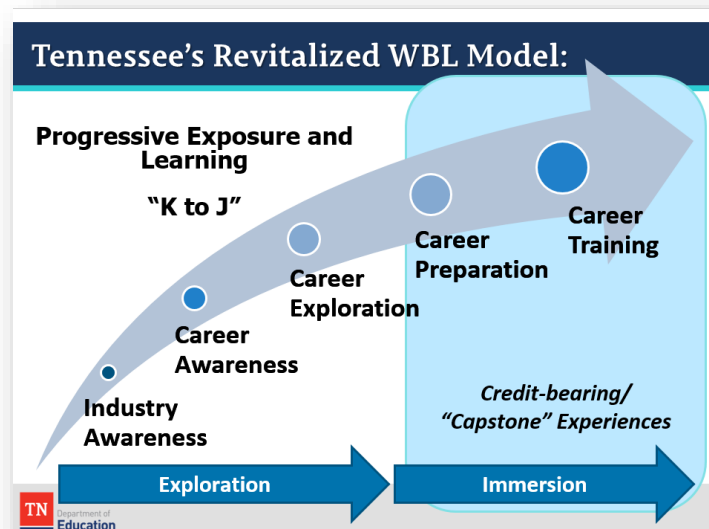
Tennessee's Revitalized WBL Model:

Progressive Exposure and Learning

"K to J"

Industry Awareness

Career Awareness

Career Exploration

Career Preparation

Career Training

Credit-bearing/ "Capstone" Experiences

Exploration

Immersion

TN Department of Education